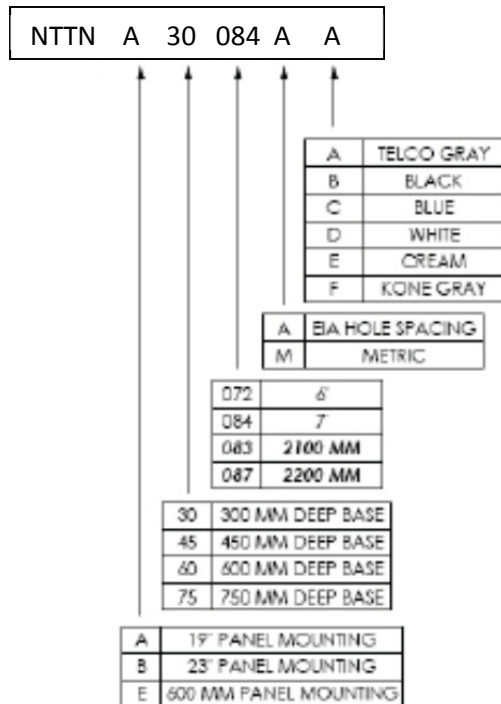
NTTN A 30 084 A A

| A | TELCO GRAY |
|---|---|
| B | BLACK |
| C | BLUE |
| D | WHITE |
| E | CREAM |
| F | KONE GRAY |

| A | EIA HOLE SPACING |
|---|---|
| M | METRIC |

| 072 | 6' |
|---|---|
| 084 | 7' |
| 083 | 2100 MM |
| 087 | 2200 MM |

| 30 | 300 MM DEEP BASE |
|---|---|
| 45 | 450 MM DEEP BASE |
| 60 | 600 MM DEEP BASE |
| 75 | 750 MM DEEP BASE |

| A | 19" PANEL MOUNTING |
|---|---|
| B | 23" PANEL MOUNTING |
| E | 600 MM PANEL MOUNTING |